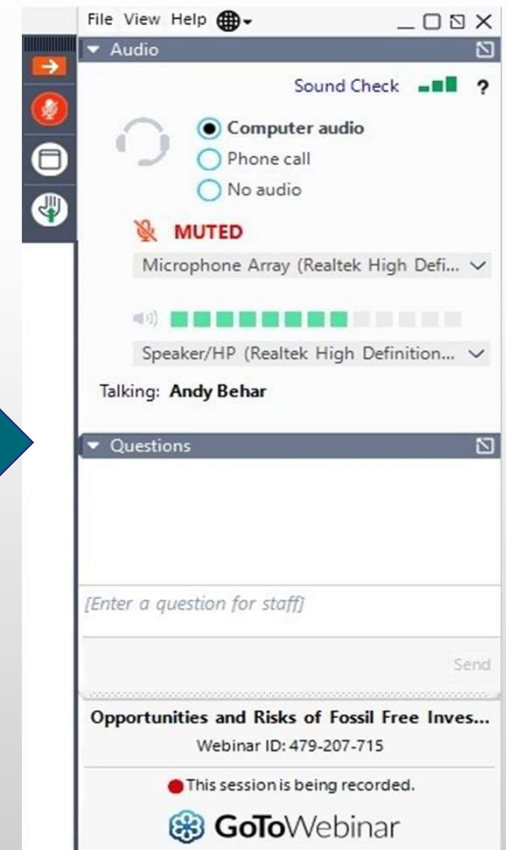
File View Help

Audio

Sound Check ?

Computer audio
Phone call
No audio

MUTED

Microphone Array (Realtek High Defi...

Speaker/HP (Realtek High Definition...

Talking: Andy Behar

Questions

[Enter a question for staff]

Send

Opportunities and Risks of Fossil Free Inves...

Webinar ID: 479-207-715

This session is being recorded.

GoToWebinar